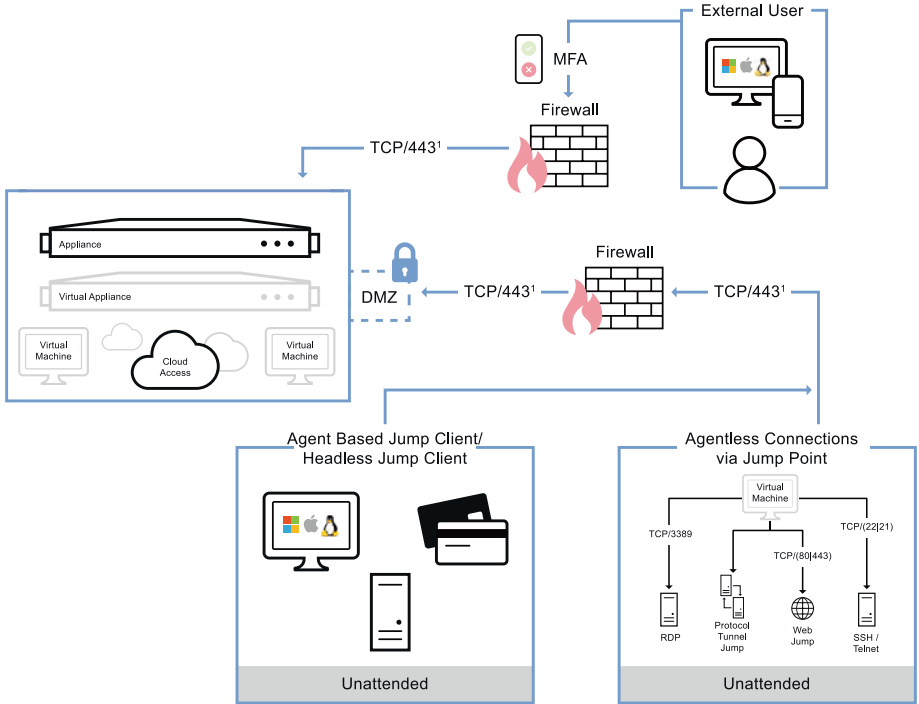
External User

MFA

Firewall

TCP/443$^1$

Appliance

Virtual Appliance

Virtual Machine

Cloud Access

Virtual Machine

DMZ

TCP/443$^1$

Firewall

TCP/443$^1$

Agent Based Jump Client/ Headless Jump Client

Unattended

Agentless Connections via Jump Point

Virtual Machine

TCP/3389

TCP/(80|443)

TCP/(22|21)

RDP

Protocol Tunnel Jump

Web Jump

SSH / Telnet

Unattended